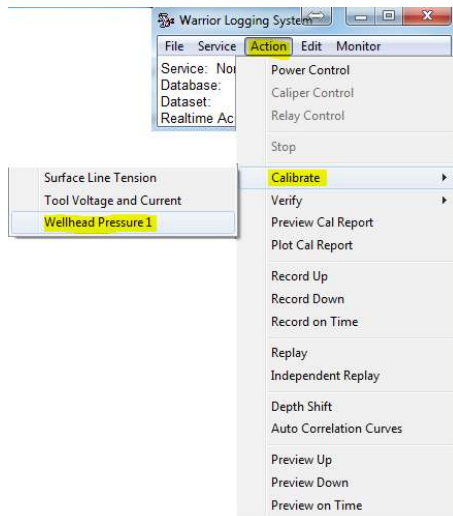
Warrior Logging System

File Service Action Edit Monitor

Service: Nor
Database:
Dataset:
Realtime Ac

Power Control
Caliper Control
Relay Control
Stop
Calibrate
Verify
Preview Cal Report
Plot Cal Report
Record Up
Record Down
Record on Time
Replay
Independent Replay
Depth Shift
Auto Correlation Curves
Preview Up
Preview Down
Preview on Time

Surface Line Tension
Tool Voltage and Current
Wellhead Pressure 1